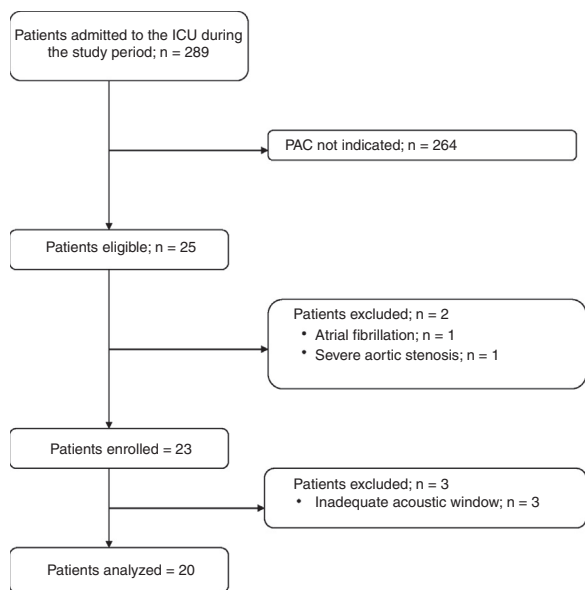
Patients admitted to the ICU during the study period; n = 289

PAC not indicated; n = 264

Patients eligible; n = 25

Patients excluded; n = 2
• Atrial fibrillation; n = 1
• Severe aortic stenosis; n = 1

Patients enrolled = 23

Patients excluded; n = 3
• Inadequate acoustic window; n = 3

Patients analyzed = 20